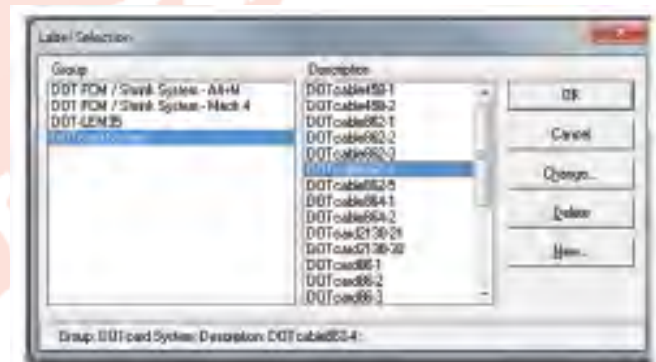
Label Selection

Group
DOT PCM / Shrink System - All-M
DOT PCM / Shrink System - Mach 4
DOT-LEM35
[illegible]

Description
DOTcable458-1
DOTcable458-2
DOTcable862-1
DOTcable862-2
DOTcable862-3
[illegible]
DOTcable862-5
DOTcable864-1
DOTcable864-2
DOTcard2130-21
DOTcard2130-22
DOTcard86-1
DOTcard86-2
DOTcard86-3

OK
Cancel
Change...
Delete
New...

Group: DOTcard System; Description: DOTcable862-4;